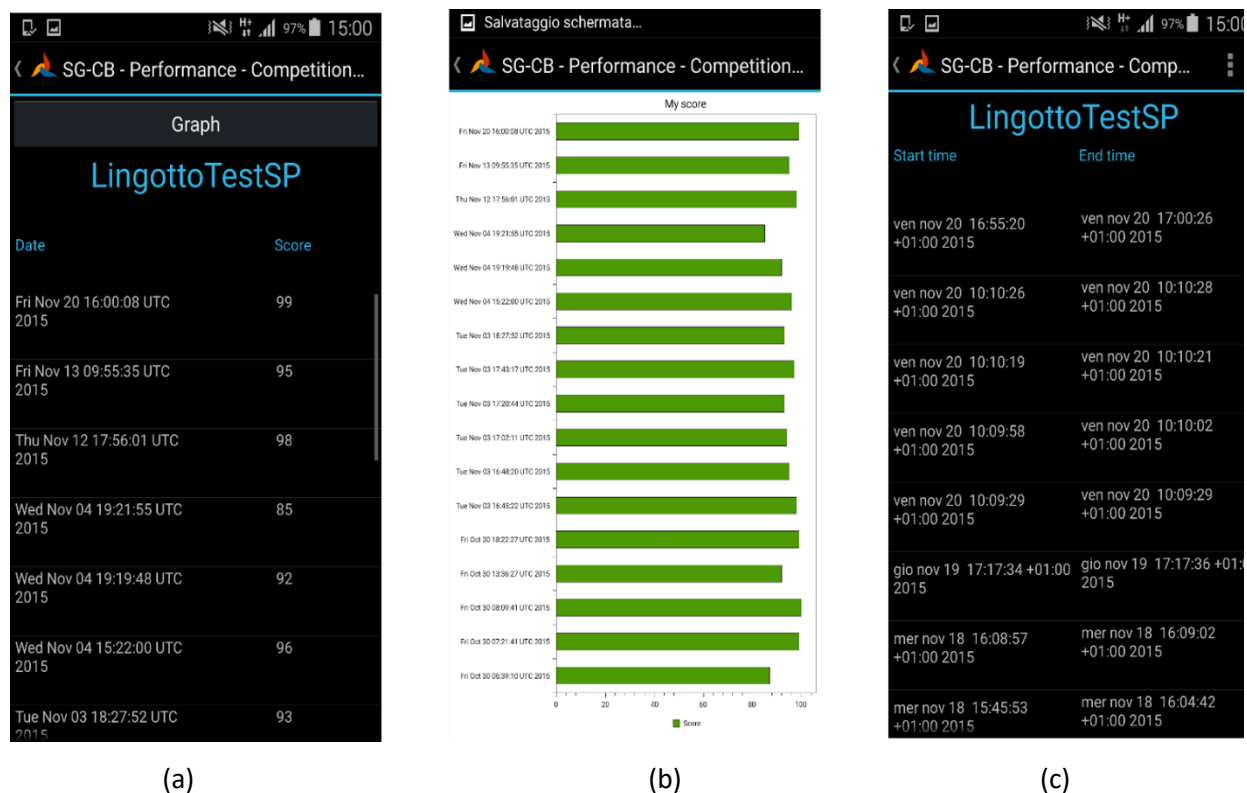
H+ 97% 15:00

SG-CB - Performance - Competition...

Graph

LingottoTestSP

| Date | Score |
|---|---|
| Fri Nov 20 16:00:08 UTC 2015 | 99 |
| Fri Nov 13 09:55:35 UTC 2015 | 95 |
| Thu Nov 12 17:56:01 UTC 2015 | 98 |
| Wed Nov 04 19:21:55 UTC 2015 | 85 |
| Wed Nov 04 19:19:48 UTC 2015 | 92 |
| Wed Nov 04 15:22:00 UTC 2015 | 96 |
| Tue Nov 03 18:27:52 UTC 2015 | 93 |

(a)

Salvataggio schermata...

SG-CB - Performance - Competition...

My score

Fri Nov 20 16:00:08 UTC 2015
Fri Nov 13 09:55:35 UTC 2015
Thu Nov 12 17:56:01 UTC 2015
Wed Nov 04 19:21:55 UTC 2015
Wed Nov 04 19:19:48 UTC 2015
Wed Nov 04 15:22:00 UTC 2015
Tue Nov 03 18:27:52 UTC 2015
Tue Nov 03 17:43:17 UTC 2015
Tue Nov 03 17:28:44 UTC 2015
Tue Nov 03 17:02:11 UTC 2015
Tue Nov 03 16:48:20 UTC 2015
Tue Nov 03 16:45:22 UTC 2015
Fri Oct 30 18:22:27 UTC 2015
Fri Oct 30 13:36:27 UTC 2015
Fri Oct 30 08:09:41 UTC 2015
Fri Oct 30 07:21:41 UTC 2015
Fri Oct 30 06:39:10 UTC 2015

0 20 40 60 80 100

Score

(b)

H+ 97% 15:00

SG-CB - Performance - Comp...

LingottoTestSP

| Start time | End time |
|---|---|
| ven nov 20 16:55:20 +01:00 2015 | ven nov 20 17:00:26 +01:00 2015 |
| ven nov 20 10:10:26 +01:00 2015 | ven nov 20 10:10:28 +01:00 2015 |
| ven nov 20 10:10:19 +01:00 2015 | ven nov 20 10:10:21 +01:00 2015 |
| ven nov 20 10:09:58 +01:00 2015 | ven nov 20 10:10:02 +01:00 2015 |
| ven nov 20 10:09:29 +01:00 2015 | ven nov 20 10:09:29 +01:00 2015 |
| gio nov 19 17:17:34 +01:00 2015 | gio nov 19 17:17:36 +01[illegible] 2015 |
| mer nov 18 16:08:57 +01:00 2015 | mer nov 18 16:09:02 +01:00 2015 |
| mer nov 18 15:45:53 +01:00 2015 | mer nov 18 16:04:42 +01:00 2015 |

(c)